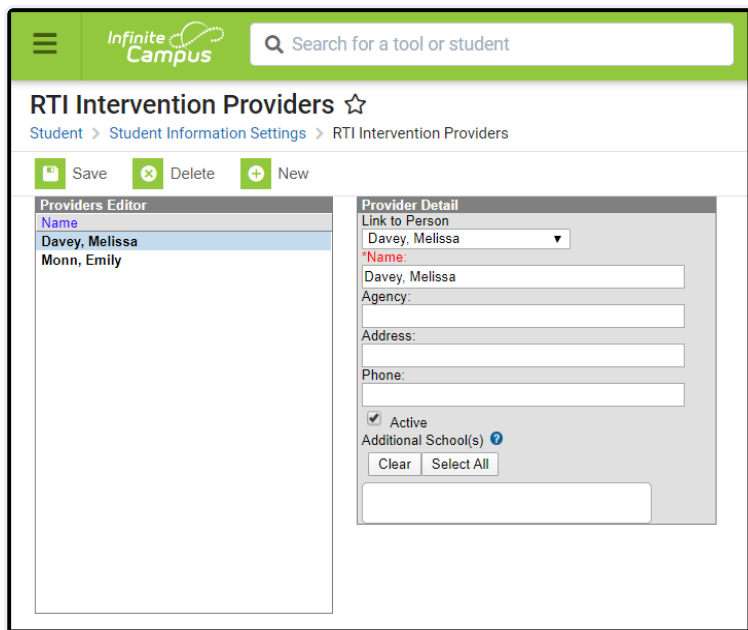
Infinite Campus
Search for a tool or student

RTI Intervention Providers ☆
Student > Student Information Settings > RTI Intervention Providers

Save Delete New

Providers Editor
Name
Davey, Melissa
Monn, Emily

Provider Detail
Link to Person
Davey, Melissa
*Name:
Davey, Melissa
Agency:
Address:
Phone:
Active
Additional School(s)
Clear Select All